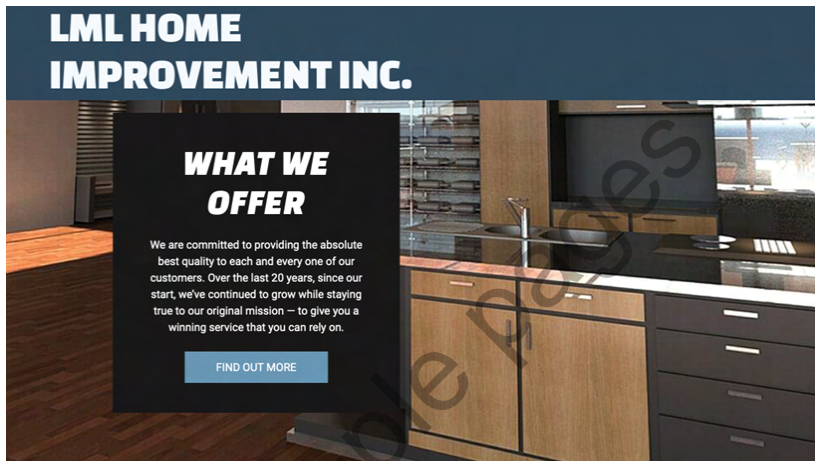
LML HOME IMPROVEMENT INC.

WHAT WE OFFER

We are committed to providing the absolute best quality to each and every one of our customers. Over the last 20 years, since our start, we've continued to grow while staying true to our original mission — to give you a winning service that you can rely on.

FIND OUT MORE

ble pages